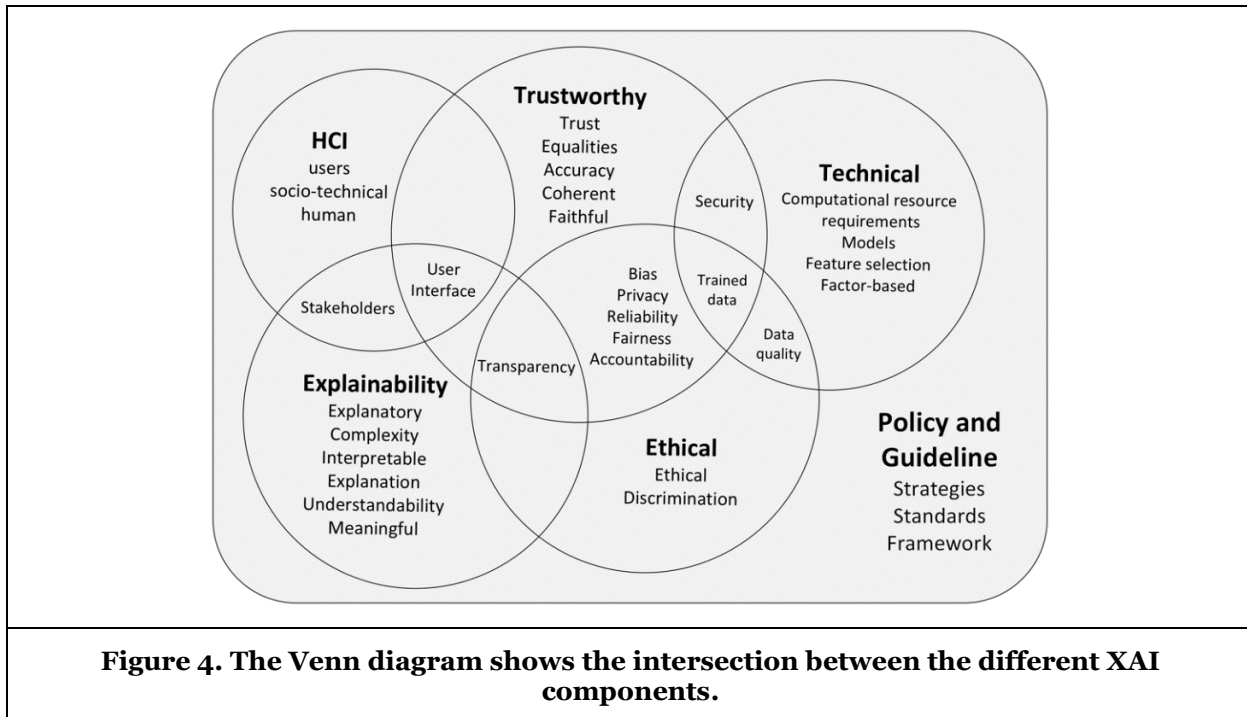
Trustworthy
Trust
Equalities
Accuracy
Coherent
Faithful

HCI
users
socio-technical
human

Technical
Computational resource requirements
Models
Feature selection
Factor-based

Security

User Interface

Stakeholders

Bias
Privacy
Reliability
Fairness
Accountability

Trained data

Data quality

Transparency

Explainability
Explanatory
Complexity
Interpretable
Explanation
Understandability
Meaningful

Ethical
Ethical
Discrimination

Policy and Guideline
Strategies
Standards
Framework

Figure 4. The Venn diagram shows the intersection between the different XAI components.